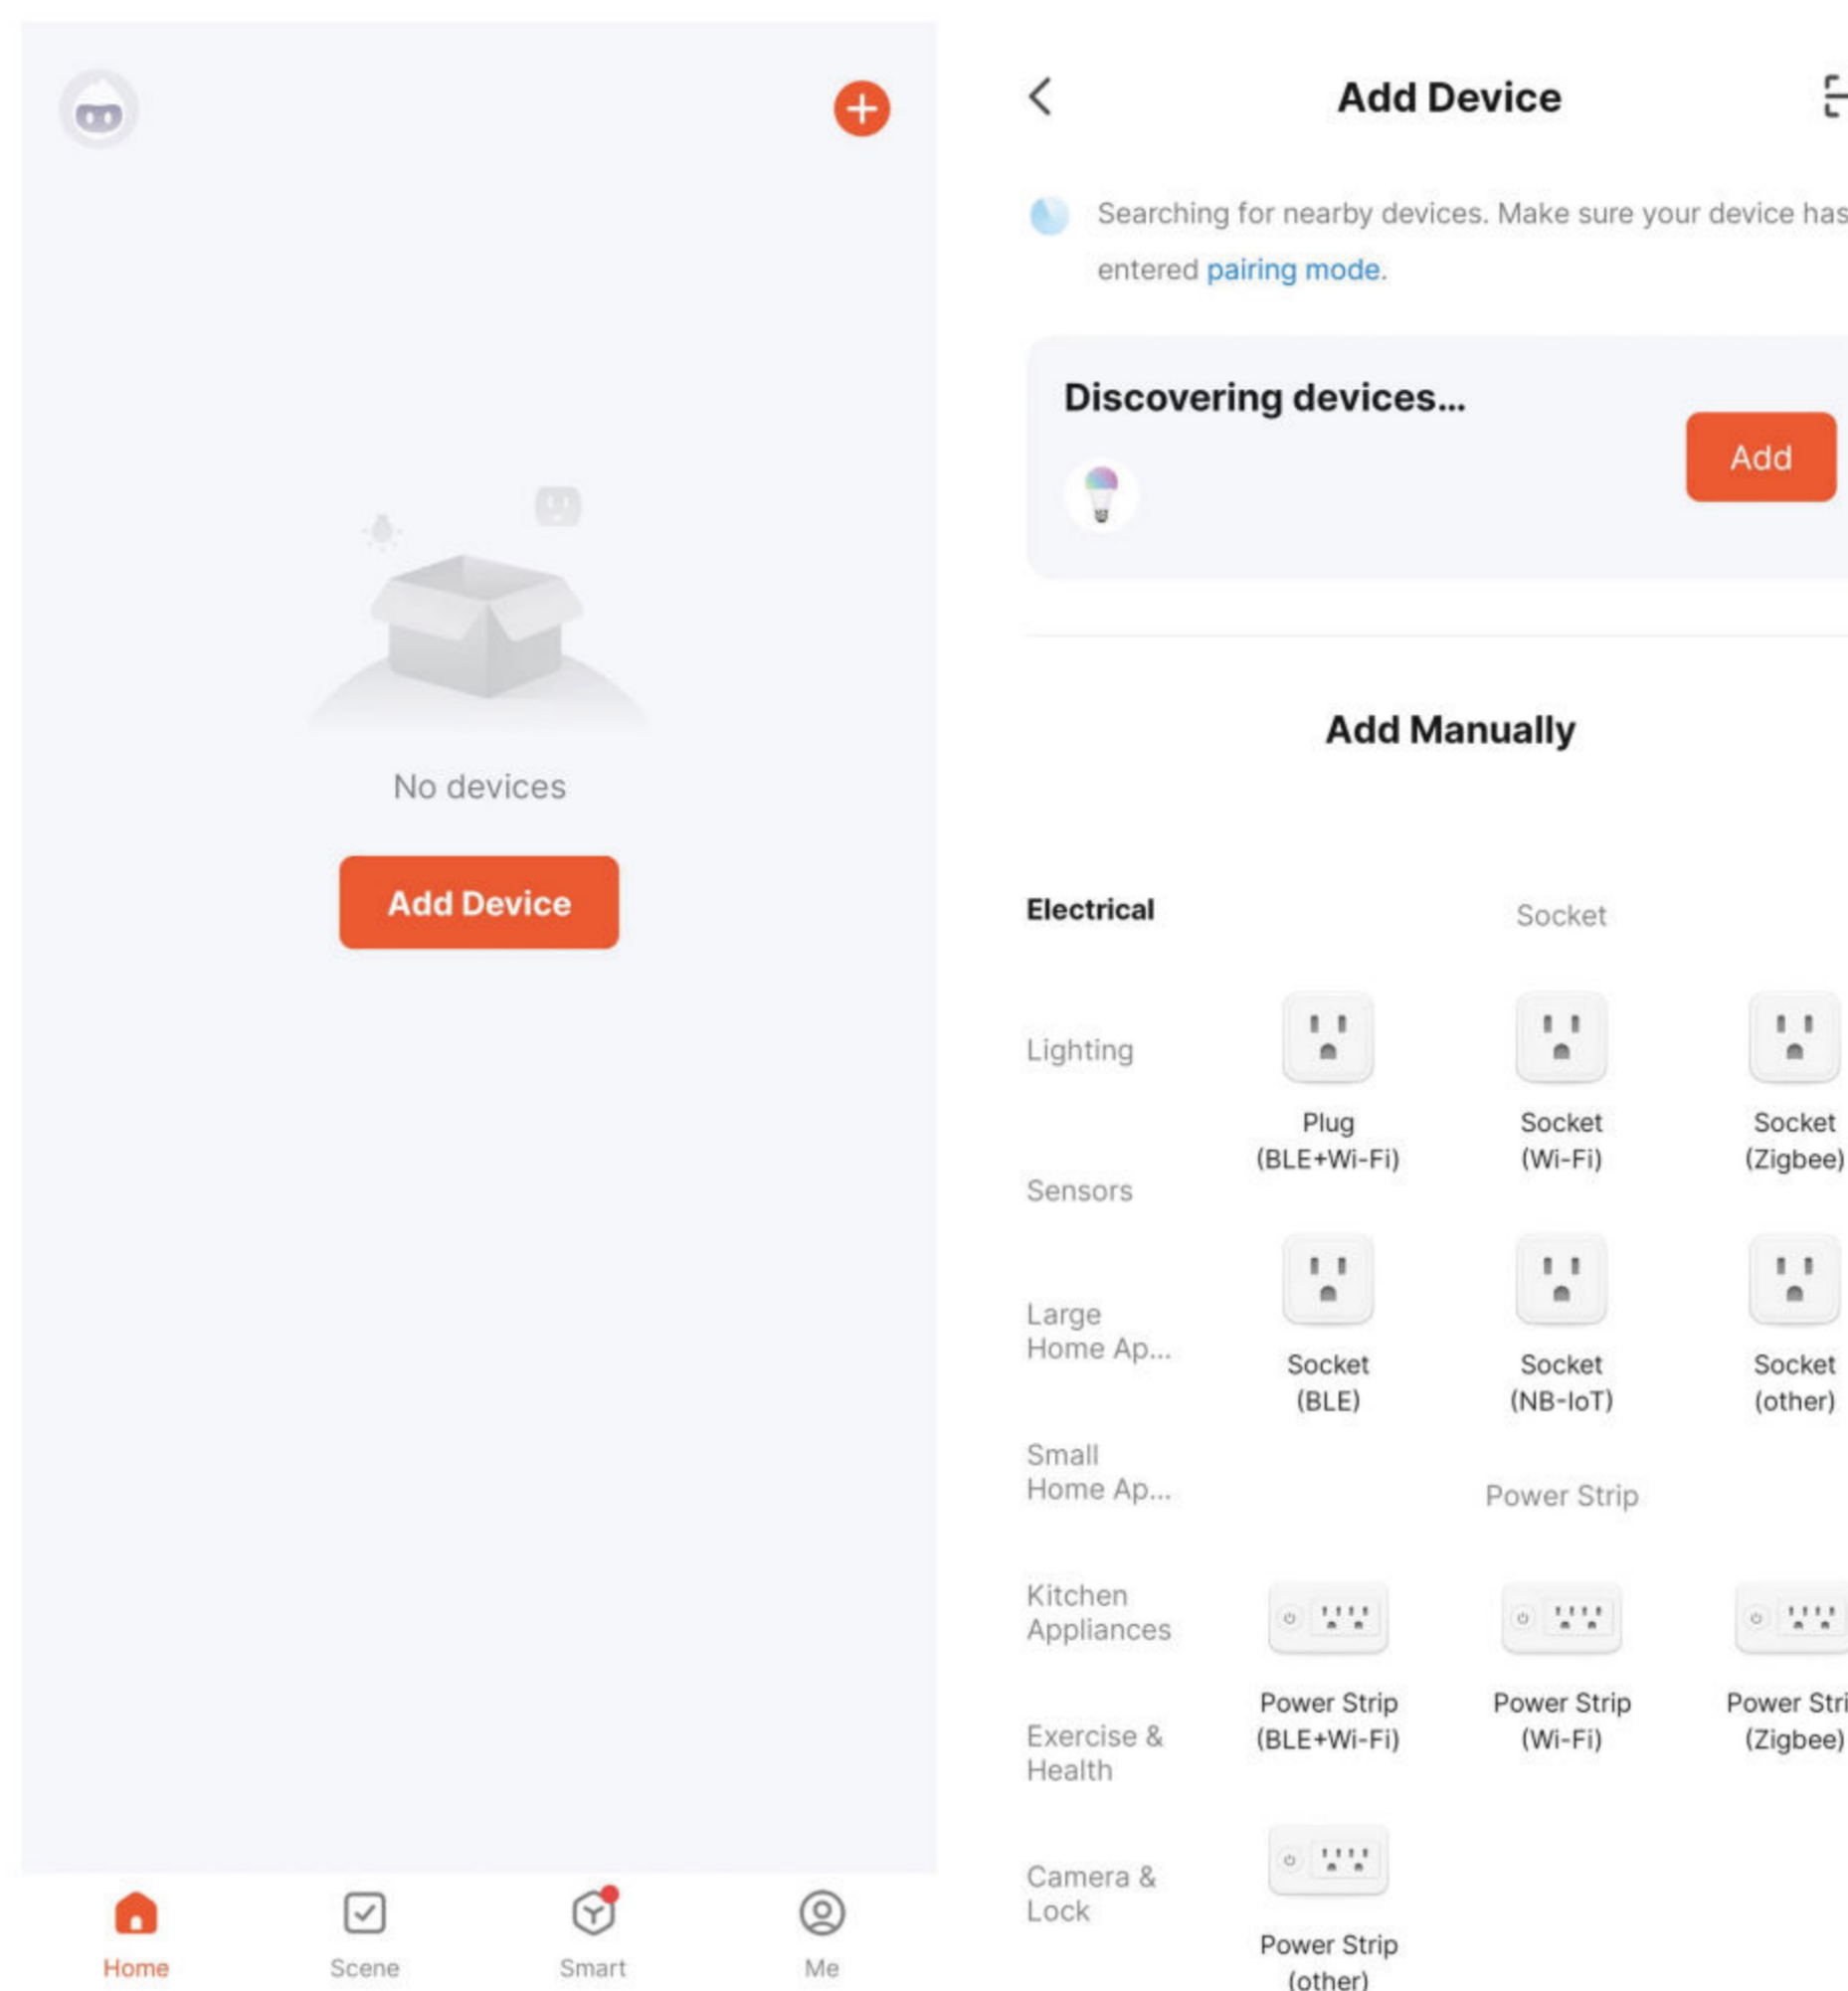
No devices

Add Device

Home
Scene
Smart
Me

Add Device

Searching for nearby devices. Make sure your device has entered pairing mode.

Discovering devices...

Add

Add Manually

Electrical
Lighting
Sensors
Large Home Ap...
Small Home Ap...
Kitchen Appliances
Exercise & Health
Camera & Lock

Socket

Plug (BLE+Wi-Fi)
Socket (Wi-Fi)
Socket (Zigbee)
Socket (BLE)
Socket (NB-IoT)
Socket (other)

Power Strip

Power Strip (BLE+Wi-Fi)
Power Strip (Wi-Fi)
Power Stri (Zigbee)
Power Strip (other)